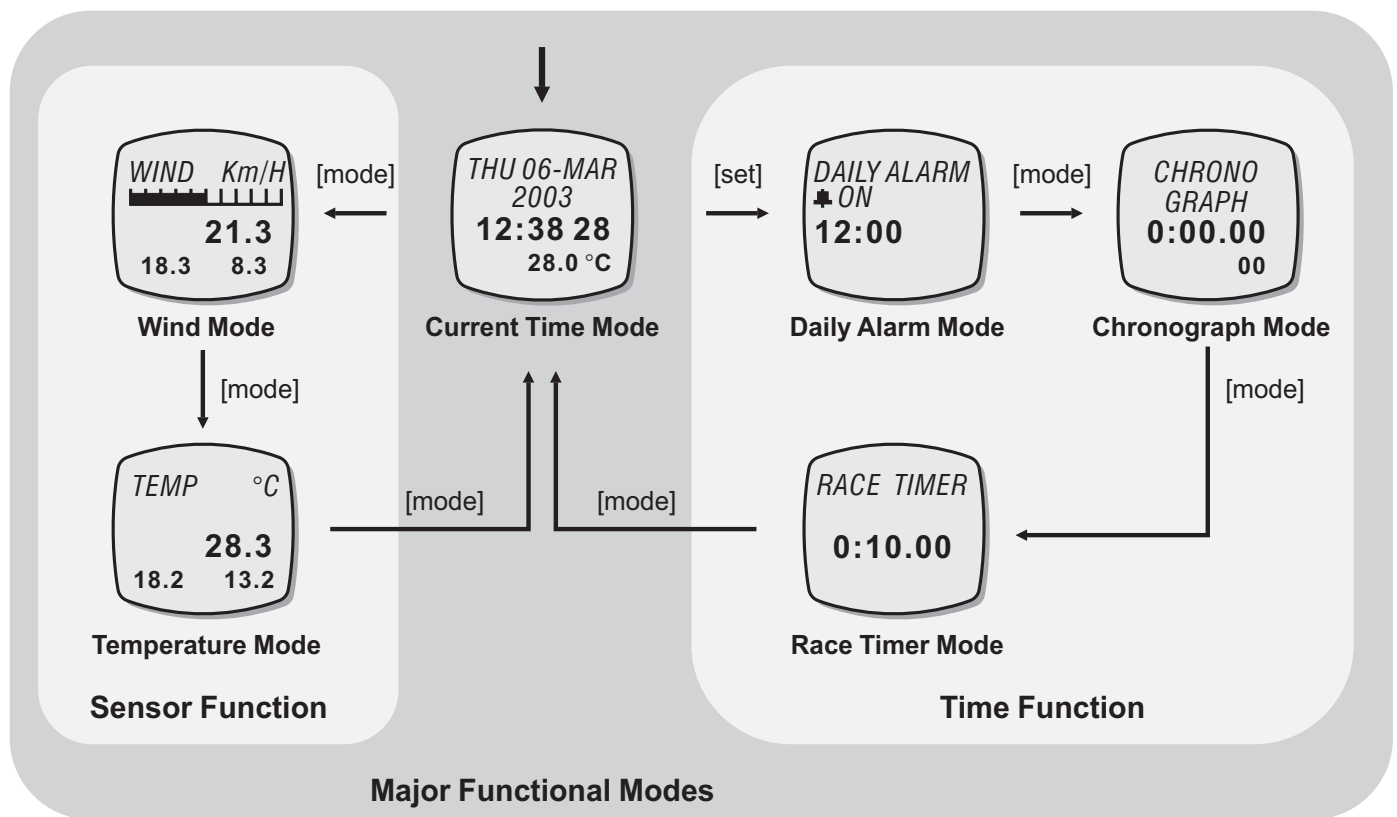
WIND Km/H
21.3
18.3 8.3
Wind Mode

[mode]

THU 06-MAR
2003
12:38 28
28.0 °C
Current Time Mode

[set]

DAILY ALARM
ON
12:00
Daily Alarm Mode

[mode]

CHRONO
GRAPH
0:00.00
00
Chronograph Mode

[mode]

[mode]

TEMP °C
28.3
18.2 13.2
Temperature Mode

[mode]

[mode]

RACE TIMER
0:10.00
Race Timer Mode

Sensor Function

Time Function

Major Functional Modes